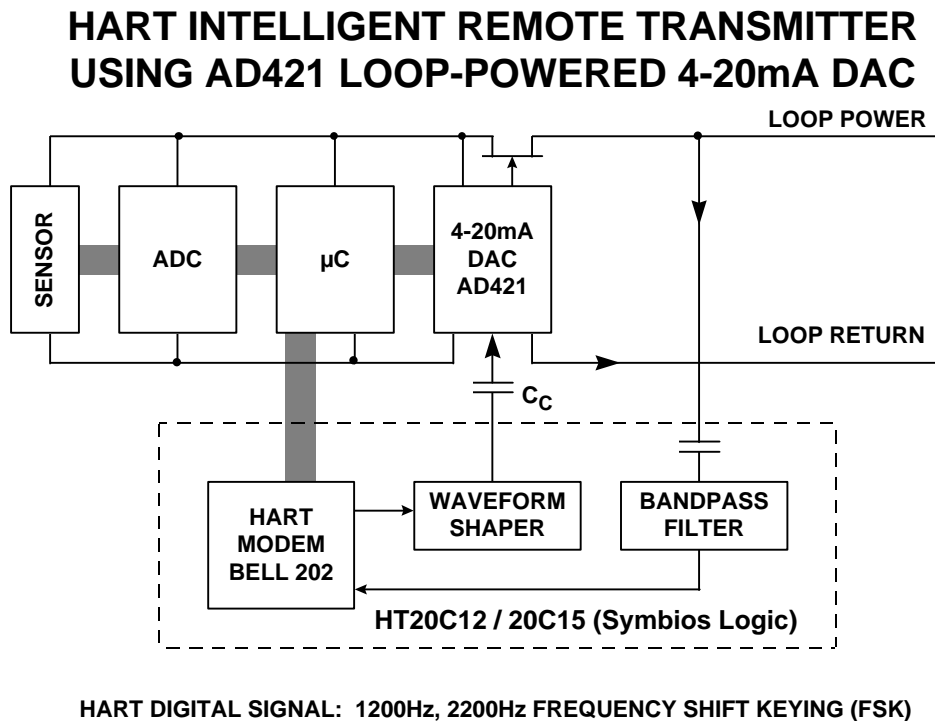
HART INTELLIGENT REMOTE TRANSMITTER USING AD421 LOOP-POWERED 4-20mA DAC

LOOP POWER

SENSOR

ADC

µC

4-20mA DAC AD421

LOOP RETURN

$C_C$

HART MODEM BELL 202

WAVEFORM SHAPER

BANDPASS FILTER

HT20C12 / 20C15 (Symbios Logic)

HART DIGITAL SIGNAL: 1200Hz, 2200Hz FREQUENCY SHIFT KEYING (FSK)